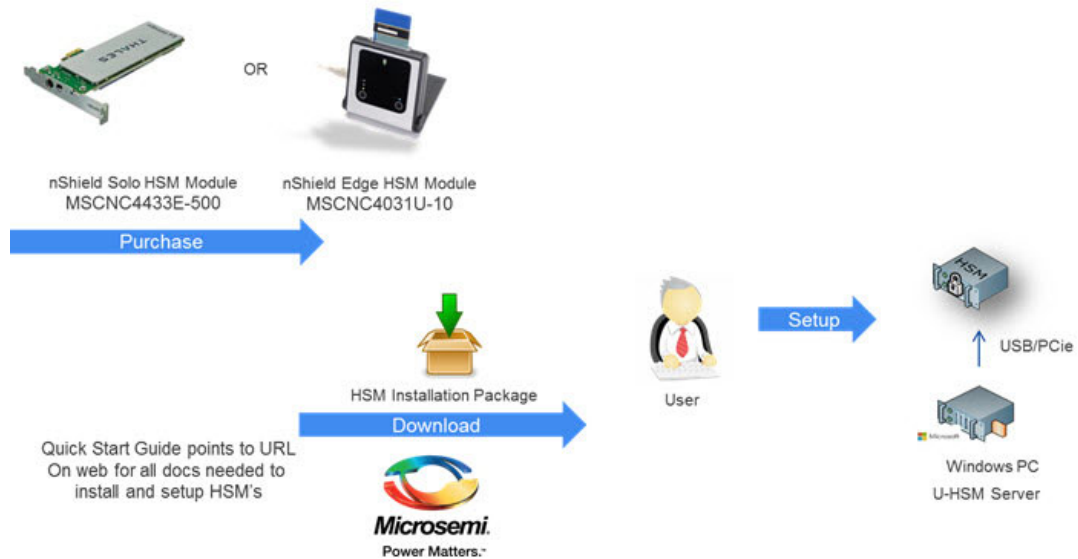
THALES

OR

nShield Solo HSM Module
MSCNC4433E-500

nShield Edge HSM Module
MSCNC4031U-10

Purchase

HSM Installation Package

Download

User

Setup

HSM

USB/PCie

Microsoft

Windows PC
U-HSM Server

Quick Start Guide points to URL On web for all docs needed to install and setup HSM's

Microsemi.
Power Matters.™